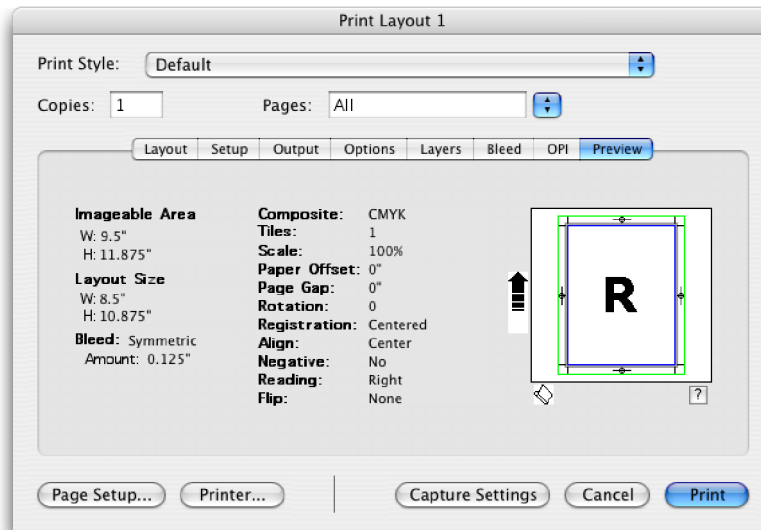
Print Layout 1

Print Style: Default

Copies: 1

Pages: All

Layout | Setup | Output | Options | Layers | Bleed | OPI | Preview

Imageable Area
W: 9.5"
H: 11.875"

Layout Size
W: 8.5"
H: 10.875"

Bleed: Symmetric
Amount: 0.125"

| | |
|---|---|
| Composite: | CMYK |
| Tiles: | 1 |
| Scale: | 100% |
| Paper Offset: | 0" |
| Page Gap: | 0" |
| Rotation: | 0 |
| Registration: | Centered |
| Align: | Center |
| Negative: | No |
| Reading: | Right |
| Flip: | None |

R

?

Page Setup... Printer... Capture Settings Cancel Print